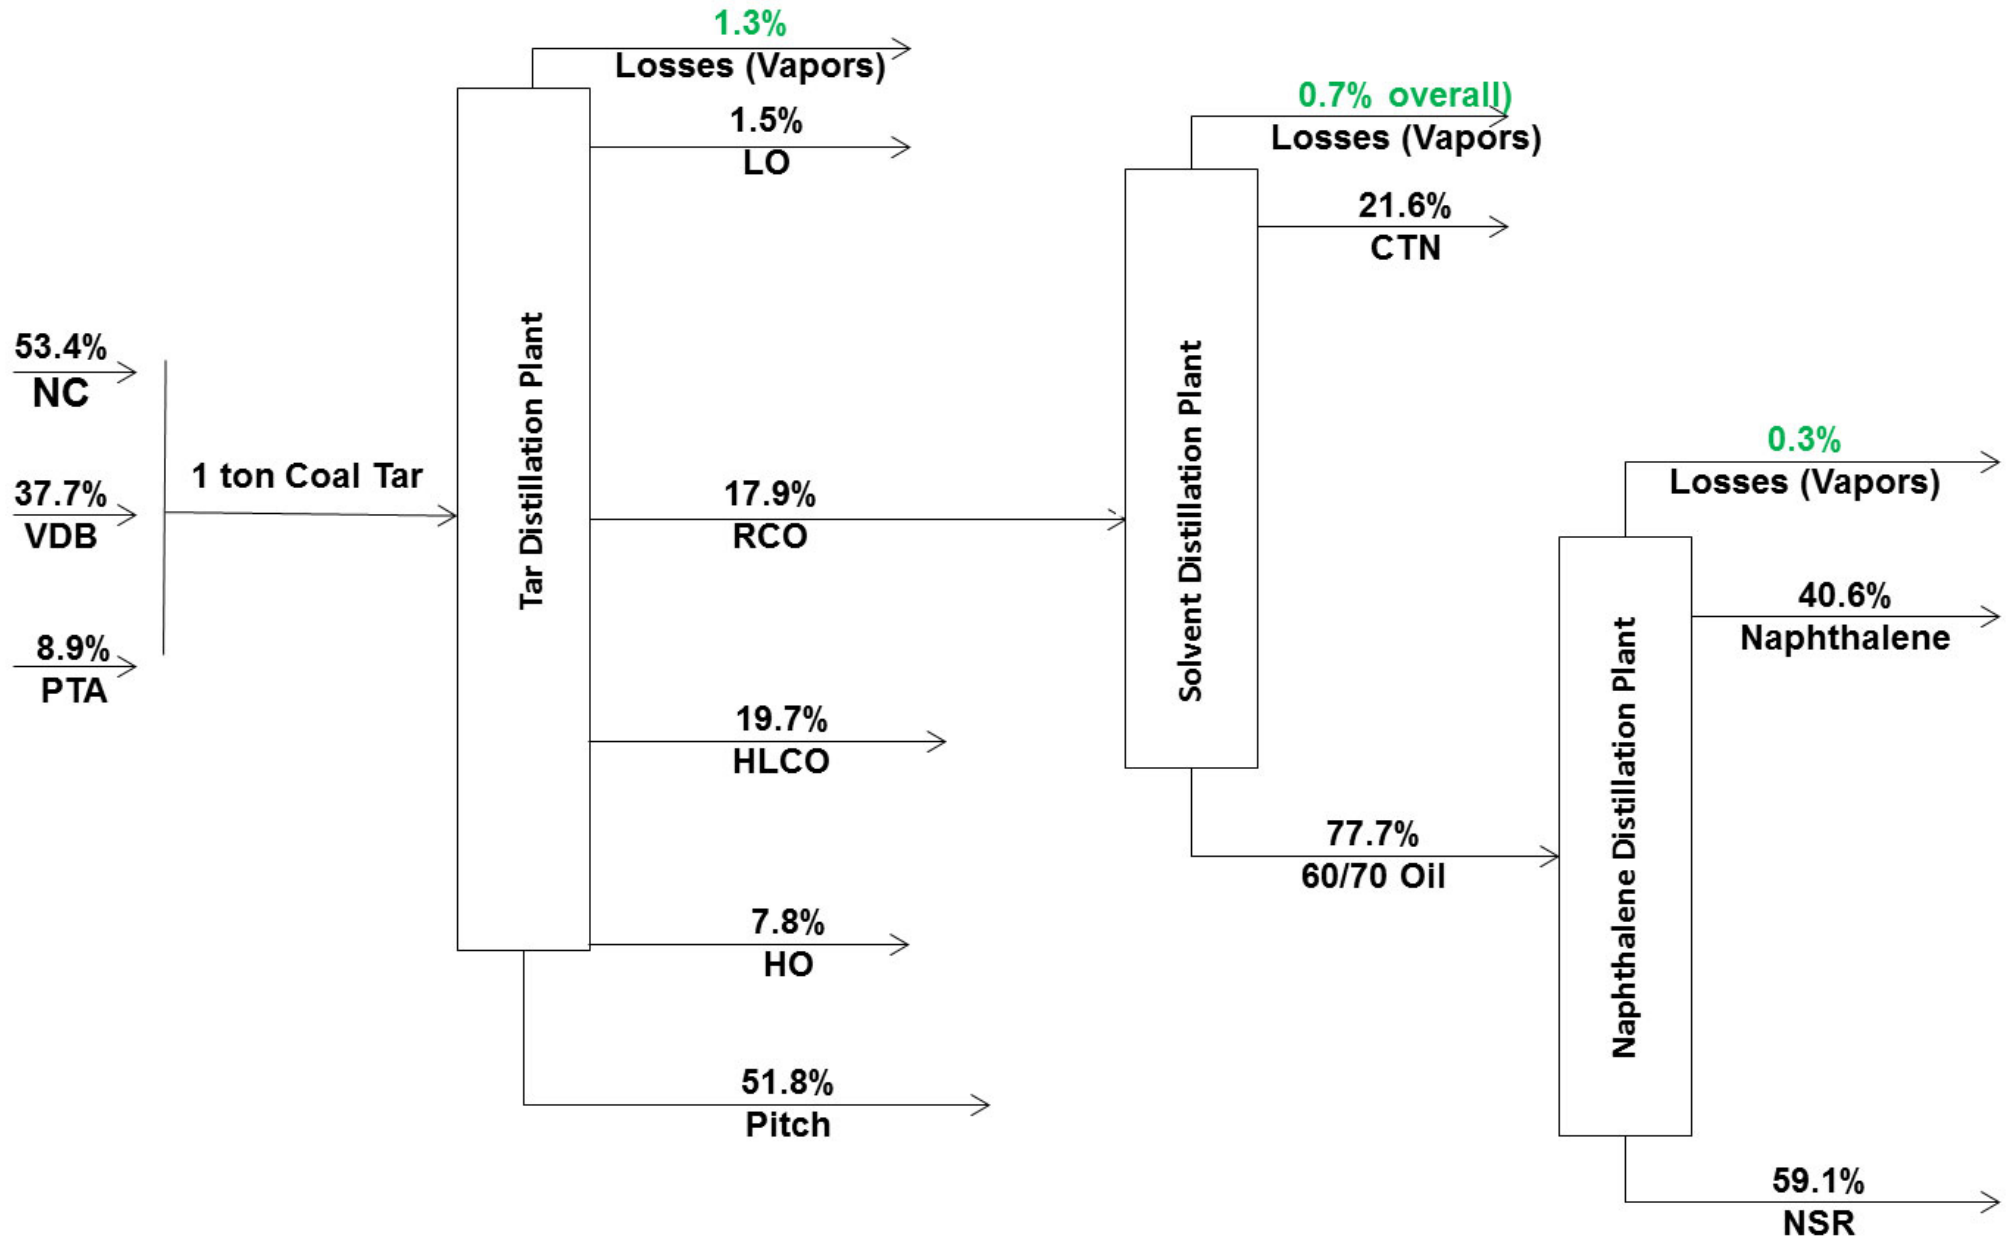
53.4%
NC

37.7%
VDB

8.9%
PTA

1 ton Coal Tar

Tar Distillation Plant

1.3%
Losses (Vapors)

1.5%
LO

17.9%
RCO

19.7%
HLCO

7.8%
HO

51.8%
Pitch

Solvent Distillation Plant

0.7% overall)
Losses (Vapors)

21.6%
CTN

77.7%
60/70 Oil

Naphthalene Distillation Plant

0.3%
Losses (Vapors)

40.6%
Naphthalene

59.1%
NSR